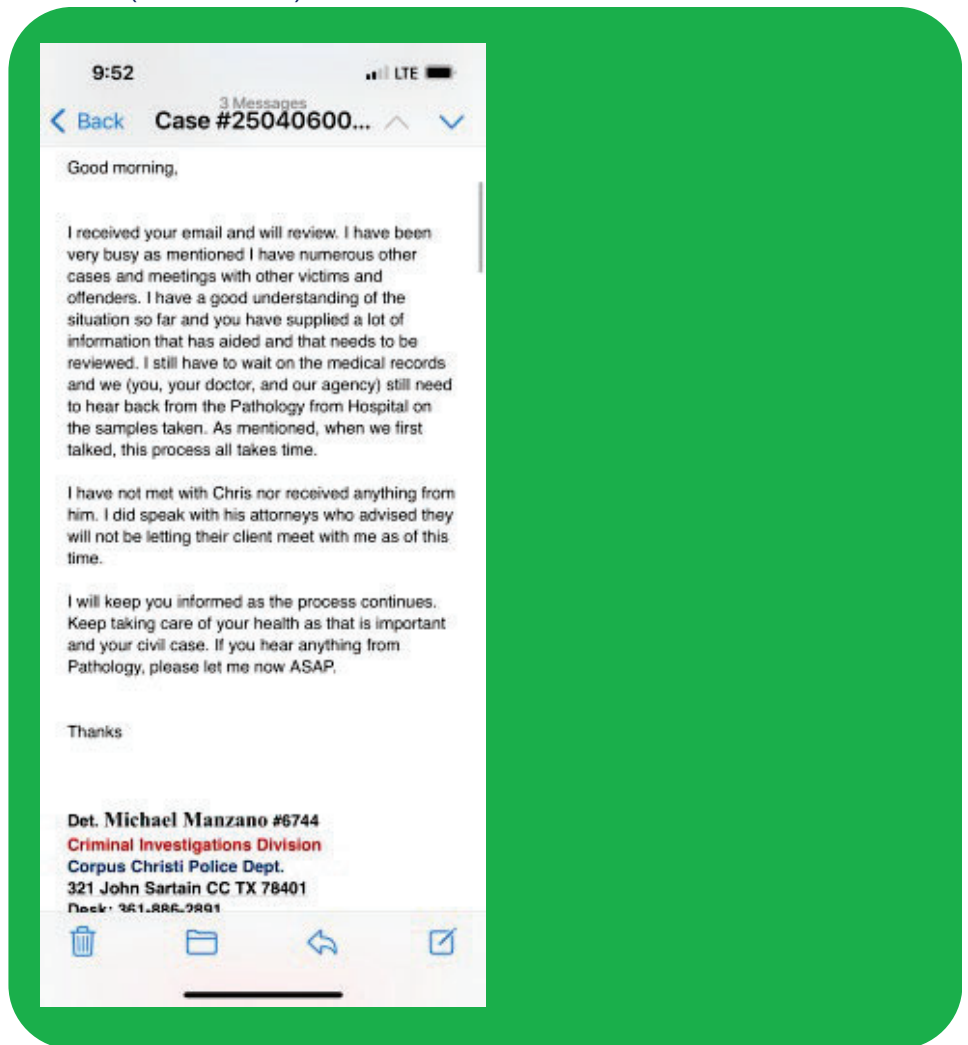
9:52

LTE

3 Messages

Back Case #25040600...

Good morning,

I received your email and will review. I have been very busy as mentioned I have numerous other cases and meetings with other victims and offenders. I have a good understanding of the situation so far and you have supplied a lot of information that has aided and that needs to be reviewed. I still have to wait on the medical records and we (you, your doctor, and our agency) still need to hear back from the Pathology from Hospital on the samples taken. As mentioned, when we first talked, this process all takes time.

I have not met with Chris nor received anything from him. I did speak with his attorneys who advised they will not be letting their client meet with me as of this time.

I will keep you informed as the process continues. Keep taking care of your health as that is important and your civil case. If you hear anything from Pathology, please let me now ASAP.

Thanks

Det. Michael Manzano #6744
Criminal Investigations Division
Corpus Christi Police Dept.
321 John Sartain CC TX 78401
Desk: 361-886-2891